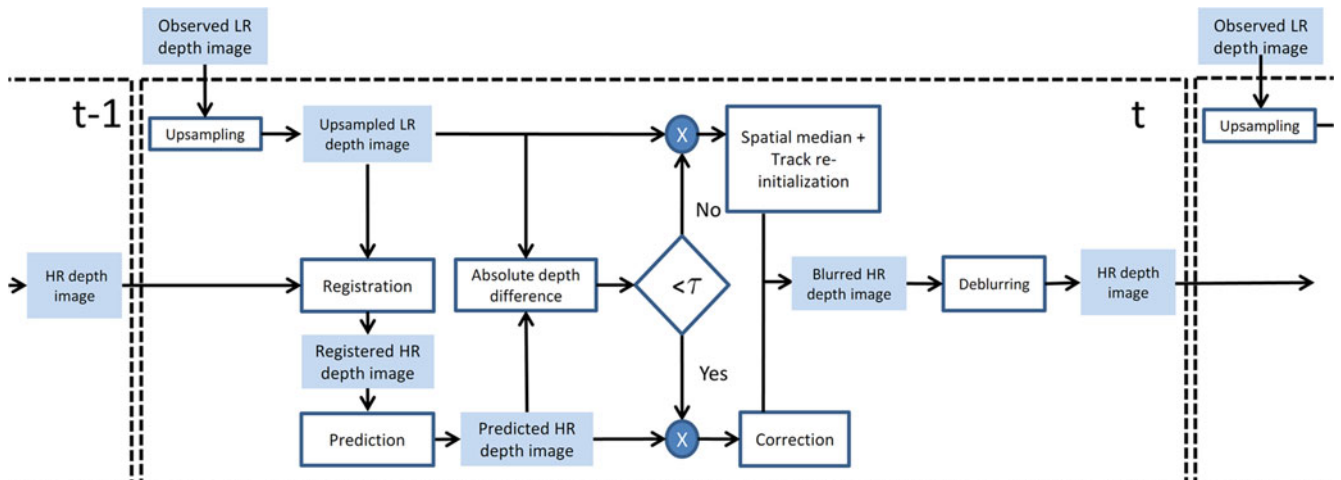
Observed LR depth image

t-1

Upsampling

Upsampled LR depth image

X

Spatial median + Track re-initialization

t

Observed LR depth image

Upsampling

No

HR depth image

Registration

Absolute depth difference

$<\tau$

Blurred HR depth image

Deblurring

HR depth image

Registered HR depth image

Yes

Prediction

Predicted HR depth image

X

Correction